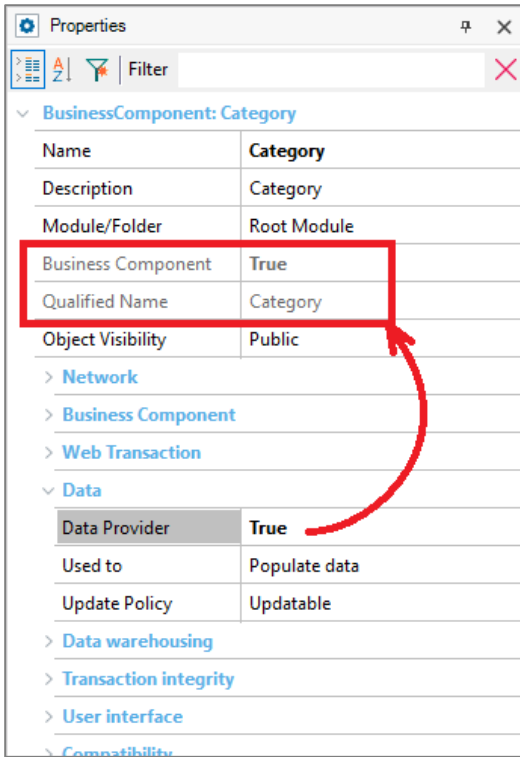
Properties

Filter

BusinessComponent: Category

| | |
|---|---|
| Name | Category |
| Description | Category |
| Module/Folder | Root Module |
| Business Component | True |
| Qualified Name | Category |
| Object Visibility | Public |

Network

Business Component

Web Transaction

Data

| | |
|---|---|
| Data Provider | True |
| Used to | Populate data |
| Update Policy | Updatable |

Data warehousing

Transaction integrity

User interface

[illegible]